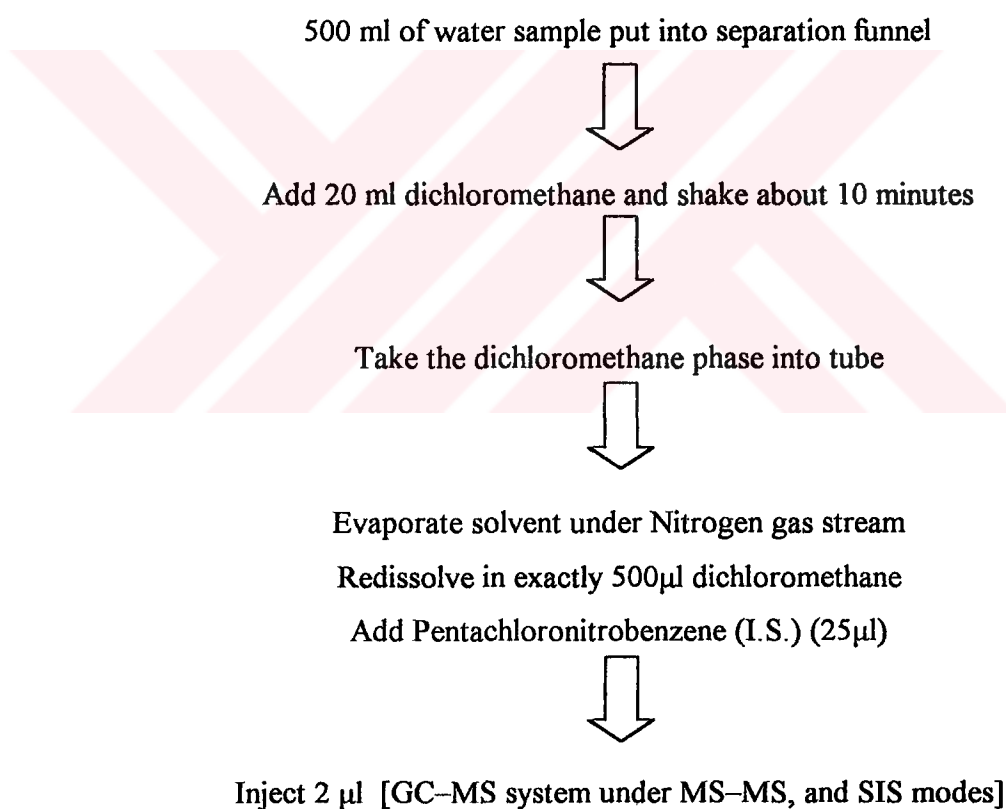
500 ml of water sample put into separation funnel

Add 20 ml dichloromethane and shake about 10 minutes

Take the dichloromethane phase into tube

Evaporate solvent under Nitrogen gas stream

Redissolve in exactly 500μl dichloromethane

Add Pentachloronitrobenzene (I.S.) (25μl)

Inject 2 μl [GC–MS system under MS–MS, and SIS modes]